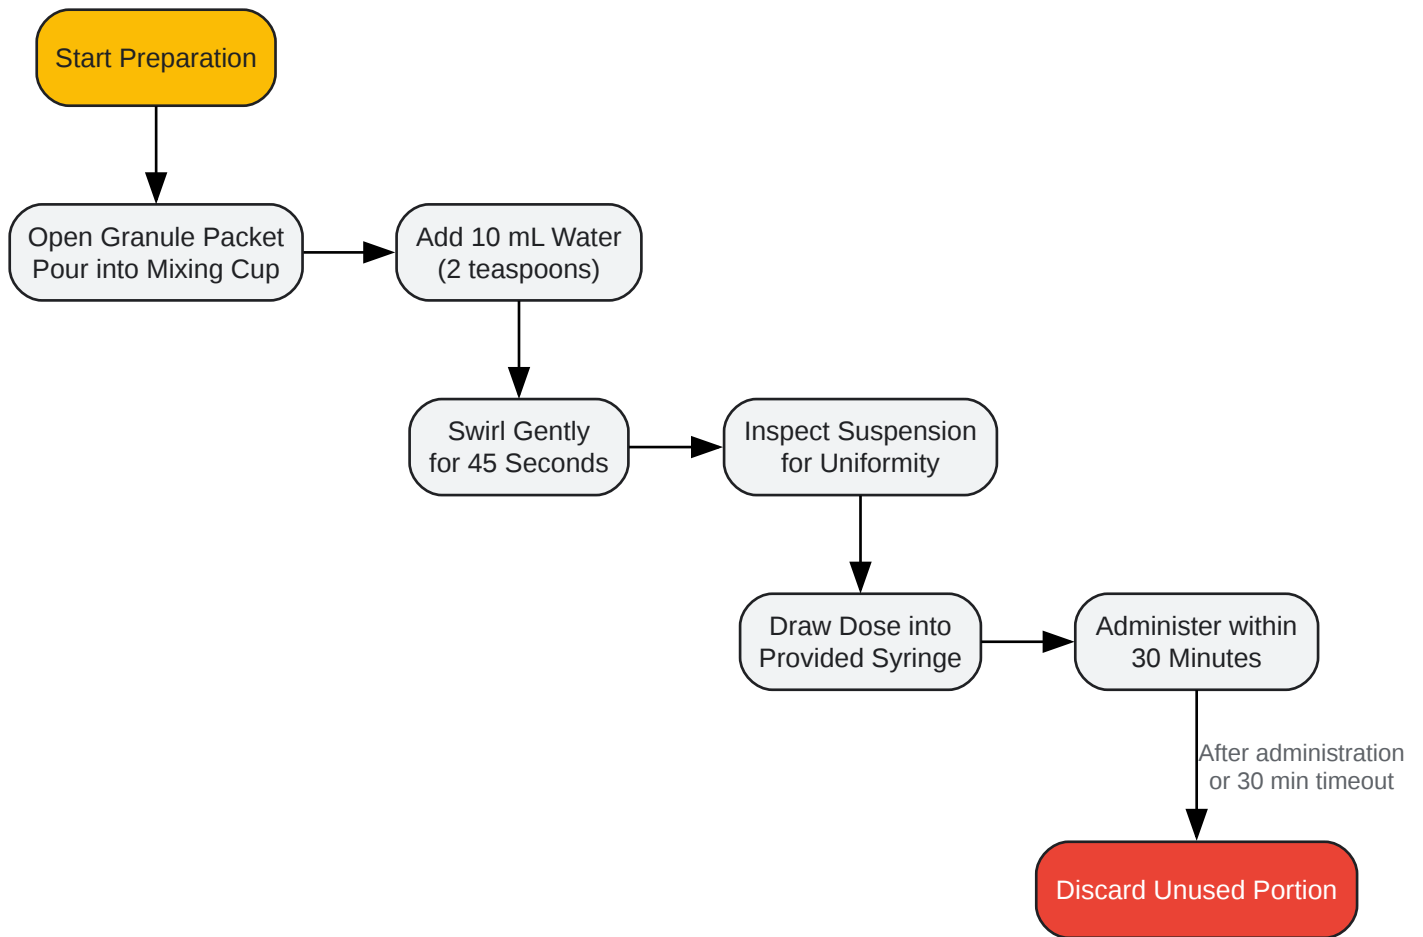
Start Preparation

Open Granule Packet
Pour into Mixing Cup

Add 10 mL Water
(2 teaspoons)

Swirl Gently
for 45 Seconds

Inspect Suspension
for Uniformity

Draw Dose into
Provided Syringe

Administer within
30 Minutes

After administration
or 30 min timeout

Discard Unused Portion